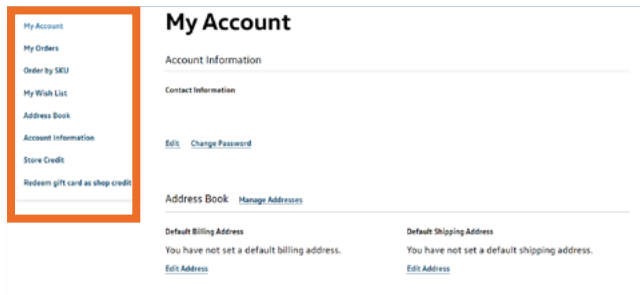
My Account
My Orders
Order by SKU
My Wish List
Address Book
Account Information
Store Credit
Redeem gift card as shop credit

My Account

Account Information

Contact Information

Edit Change Password

Address Book Manage Addresses

Default Billing Address
You have not set a default billing address.
Edit Address

Default Shipping Address
You have not set a default shipping address.
Edit Address